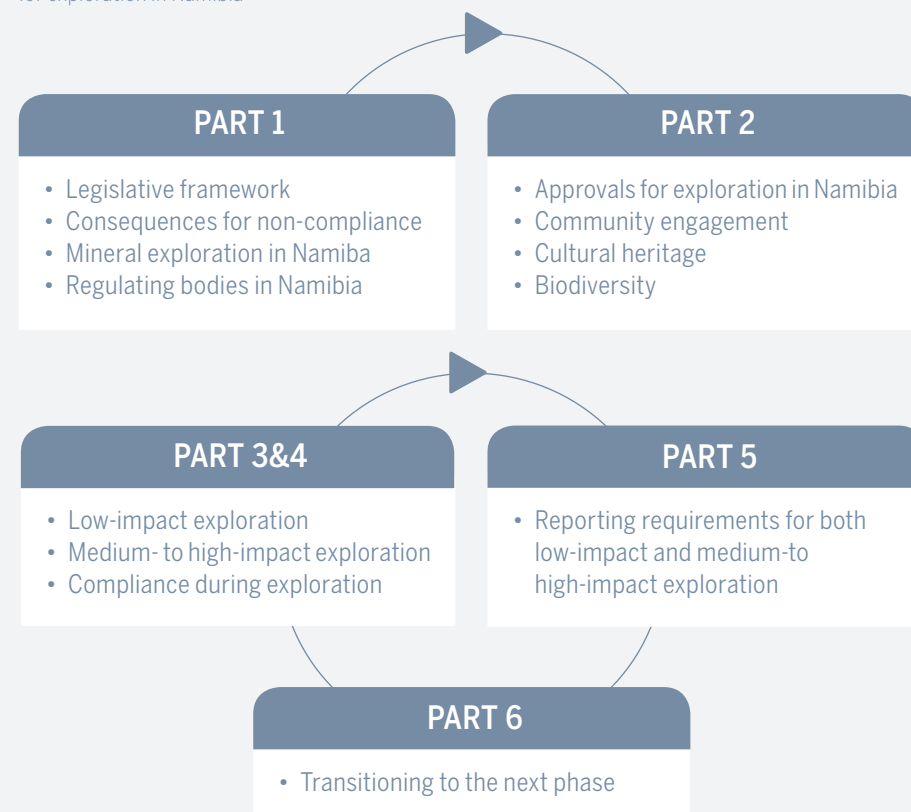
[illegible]

PART 1

- Legislative framework
- Consequences for non-compliance
- Mineral exploration in Namiba
- Regulating bodies in Namibia

PART 2

- Approvals for exploration in Namibia
- Community engagement
- Cultural heritage
- Biodiversity

PART 3&4

- Low-impact exploration
- Medium- to high-impact exploration
- Compliance during exploration

PART 5

- Reporting requirements for both low-impact and medium-to high-impact exploration

PART 6

- Transitioning to the next phase